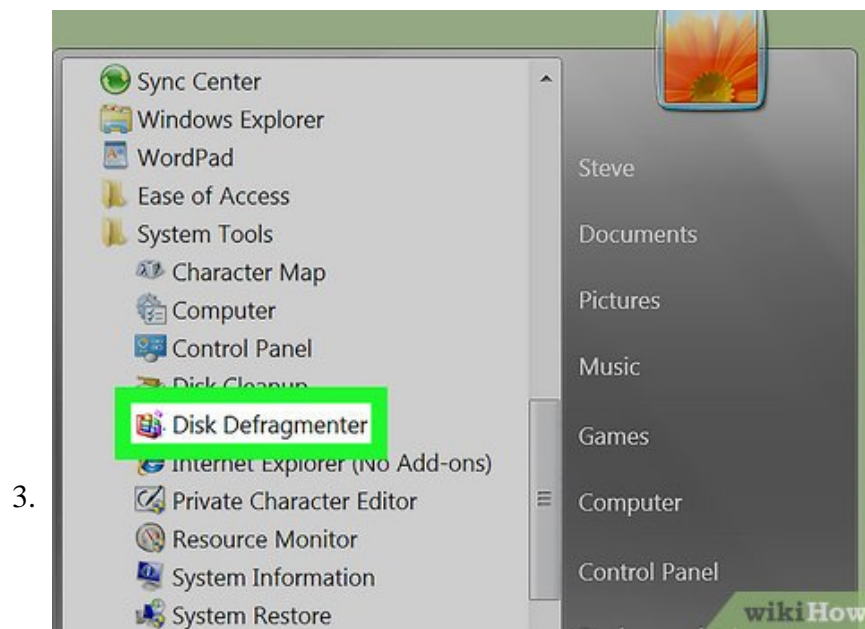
3.

Sync Center
Windows Explorer
WordPad
Ease of Access
System Tools
Character Map
Computer
Control Panel
Disk Cleanup
Disk Defragmenter
Internet Explorer (No Add-ons)
Private Character Editor
Resource Monitor
System Information
System Restore

Steve
Documents
Pictures
Music
Games
Computer
Control Panel

wikiHow